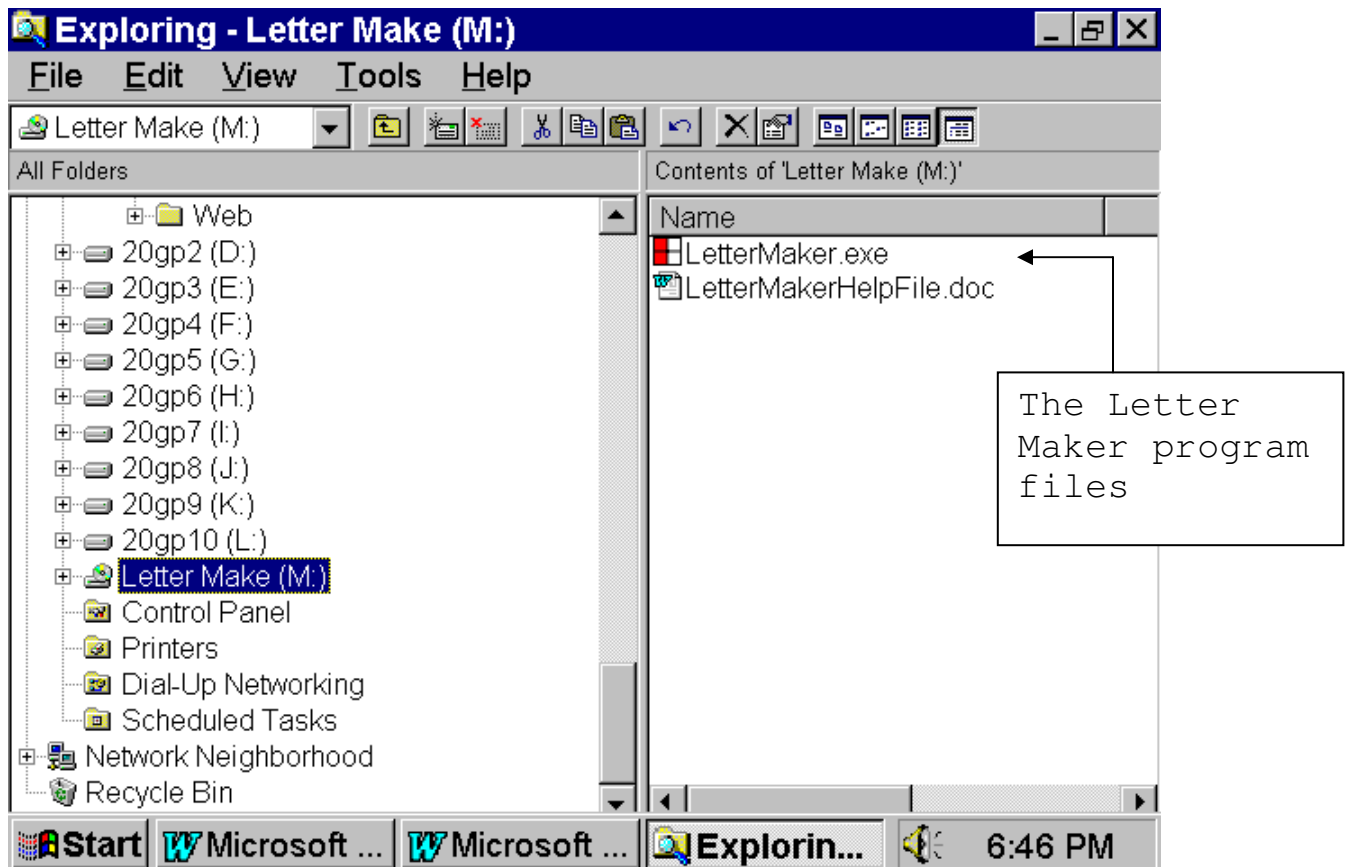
Exploring - Letter Make (M:)

File Edit View Tools Help

Letter Make (M:)

All Folders

Contents of 'Letter Make (M:)'

Web
20gp2 (D:)
20gp3 (E:)
20gp4 (F:)
20gp5 (G:)
20gp6 (H:)
20gp7 (I:)
20gp8 (J:)
20gp9 (K:)
20gp10 (L:)
Letter Make (M:)
Control Panel
Printers
Dial-Up Networking
Scheduled Tasks
Network Neighborhood
Recycle Bin

Name

LetterMaker.exe
LetterMakerHelpFile.doc

The Letter Maker program files

Start Microsoft ... Microsoft ... Explorin... 6:46 PM